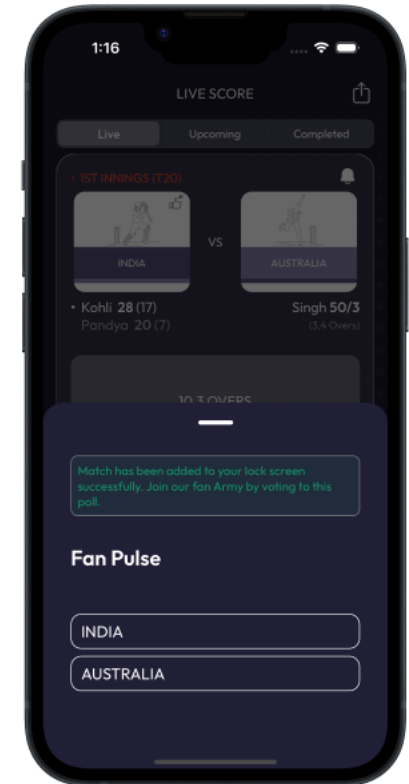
1:16

LIVE SCORE

Live | Upcoming | Completed

• 1ST INNINGS (T20)

INDIA

VS

AUSTRALIA

• Kohli 28 (17)
Pandya 20 (7)

Singh 50/3
(3.4 Overs)

10.3 OVERS

Match has been added to your lock screen successfully. Join our fan Army by voting to this poll.

Fan Pulse

INDIA

AUSTRALIA